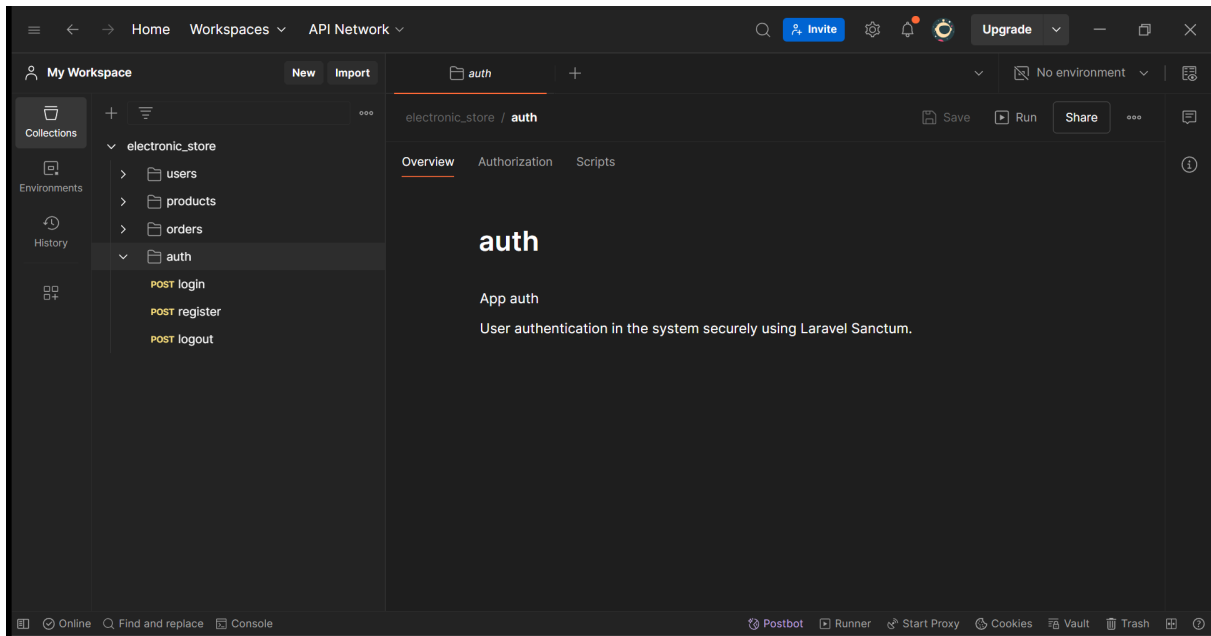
Home Workspaces API Network Invite Upgrade

My Workspace New Import

auth +

No environment

Collections
Environments
History

electronic_store
users
products
orders
auth
POST login
POST register
POST logout

electronic_store / auth

Save Run Share

Overview Authorization Scripts

auth

App auth

User authentication in the system securely using Laravel Sanctum.

Online Find and replace Console Postbot Runner Start Proxy Cookies Vault Trash